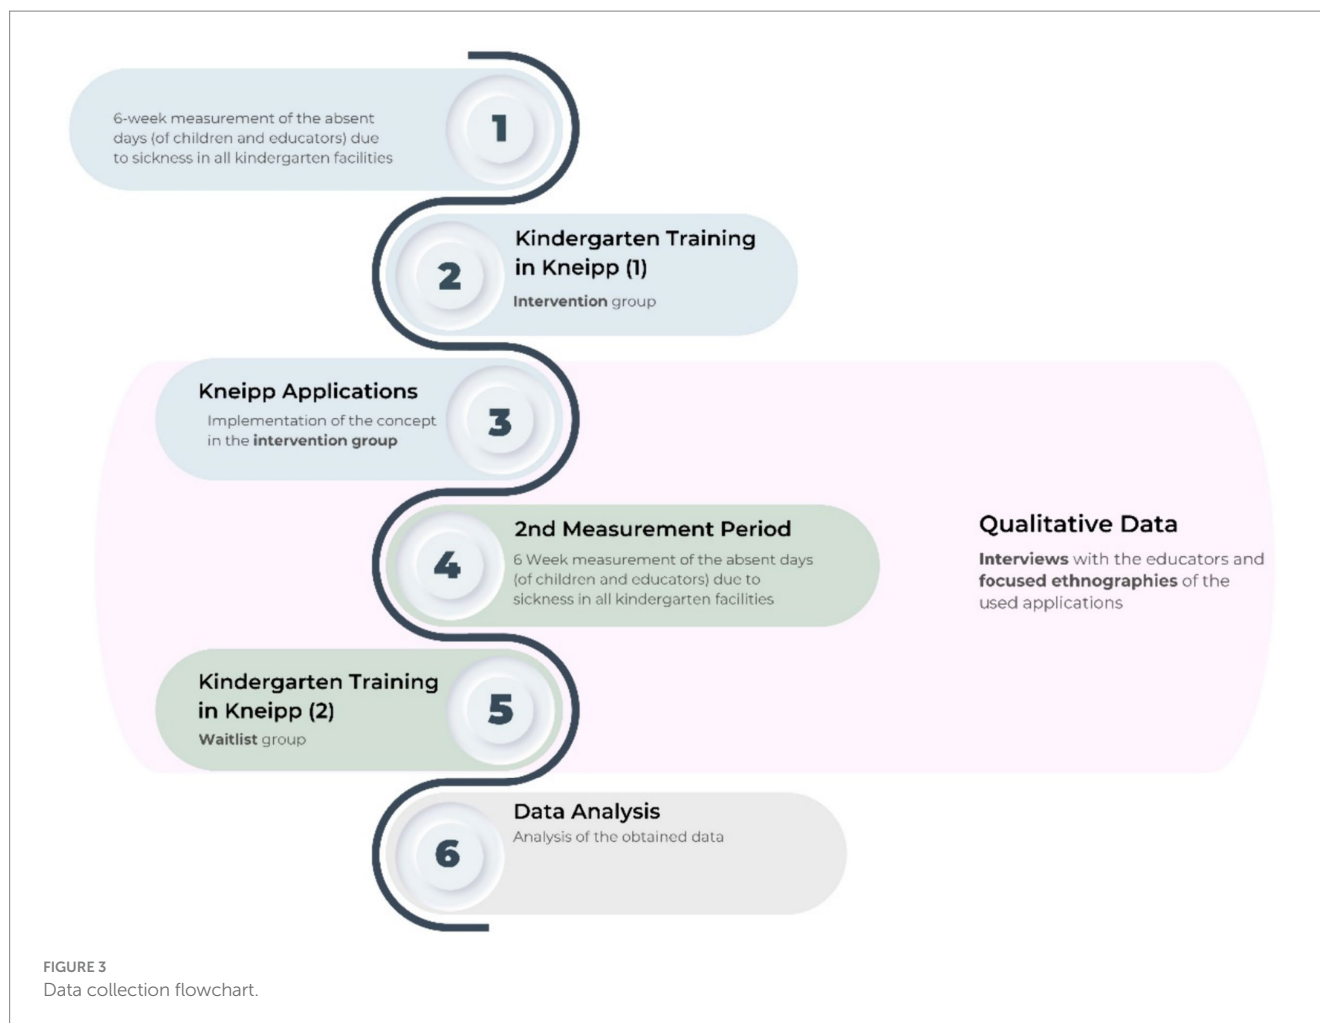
6-week measurement of the absent days (of children and educators) due to sickness in all kindergarten facilities

1

2

Kindergarten Training in Kneipp (1)

Intervention group

Kneipp Applications

Implementation of the concept in the intervention group

3

4

2nd Measurement Period

6 Week measurement of the absent days (of children and educators) due to sickness in all kindergarten facilities

Qualitative Data

Interviews with the educators and focused ethnographies of the used applications

Kindergarten Training in Kneipp (2)

Waitlist group

5

6

Data Analysis

Analysis of the obtained data

FIGURE 3
Data collection flowchart.